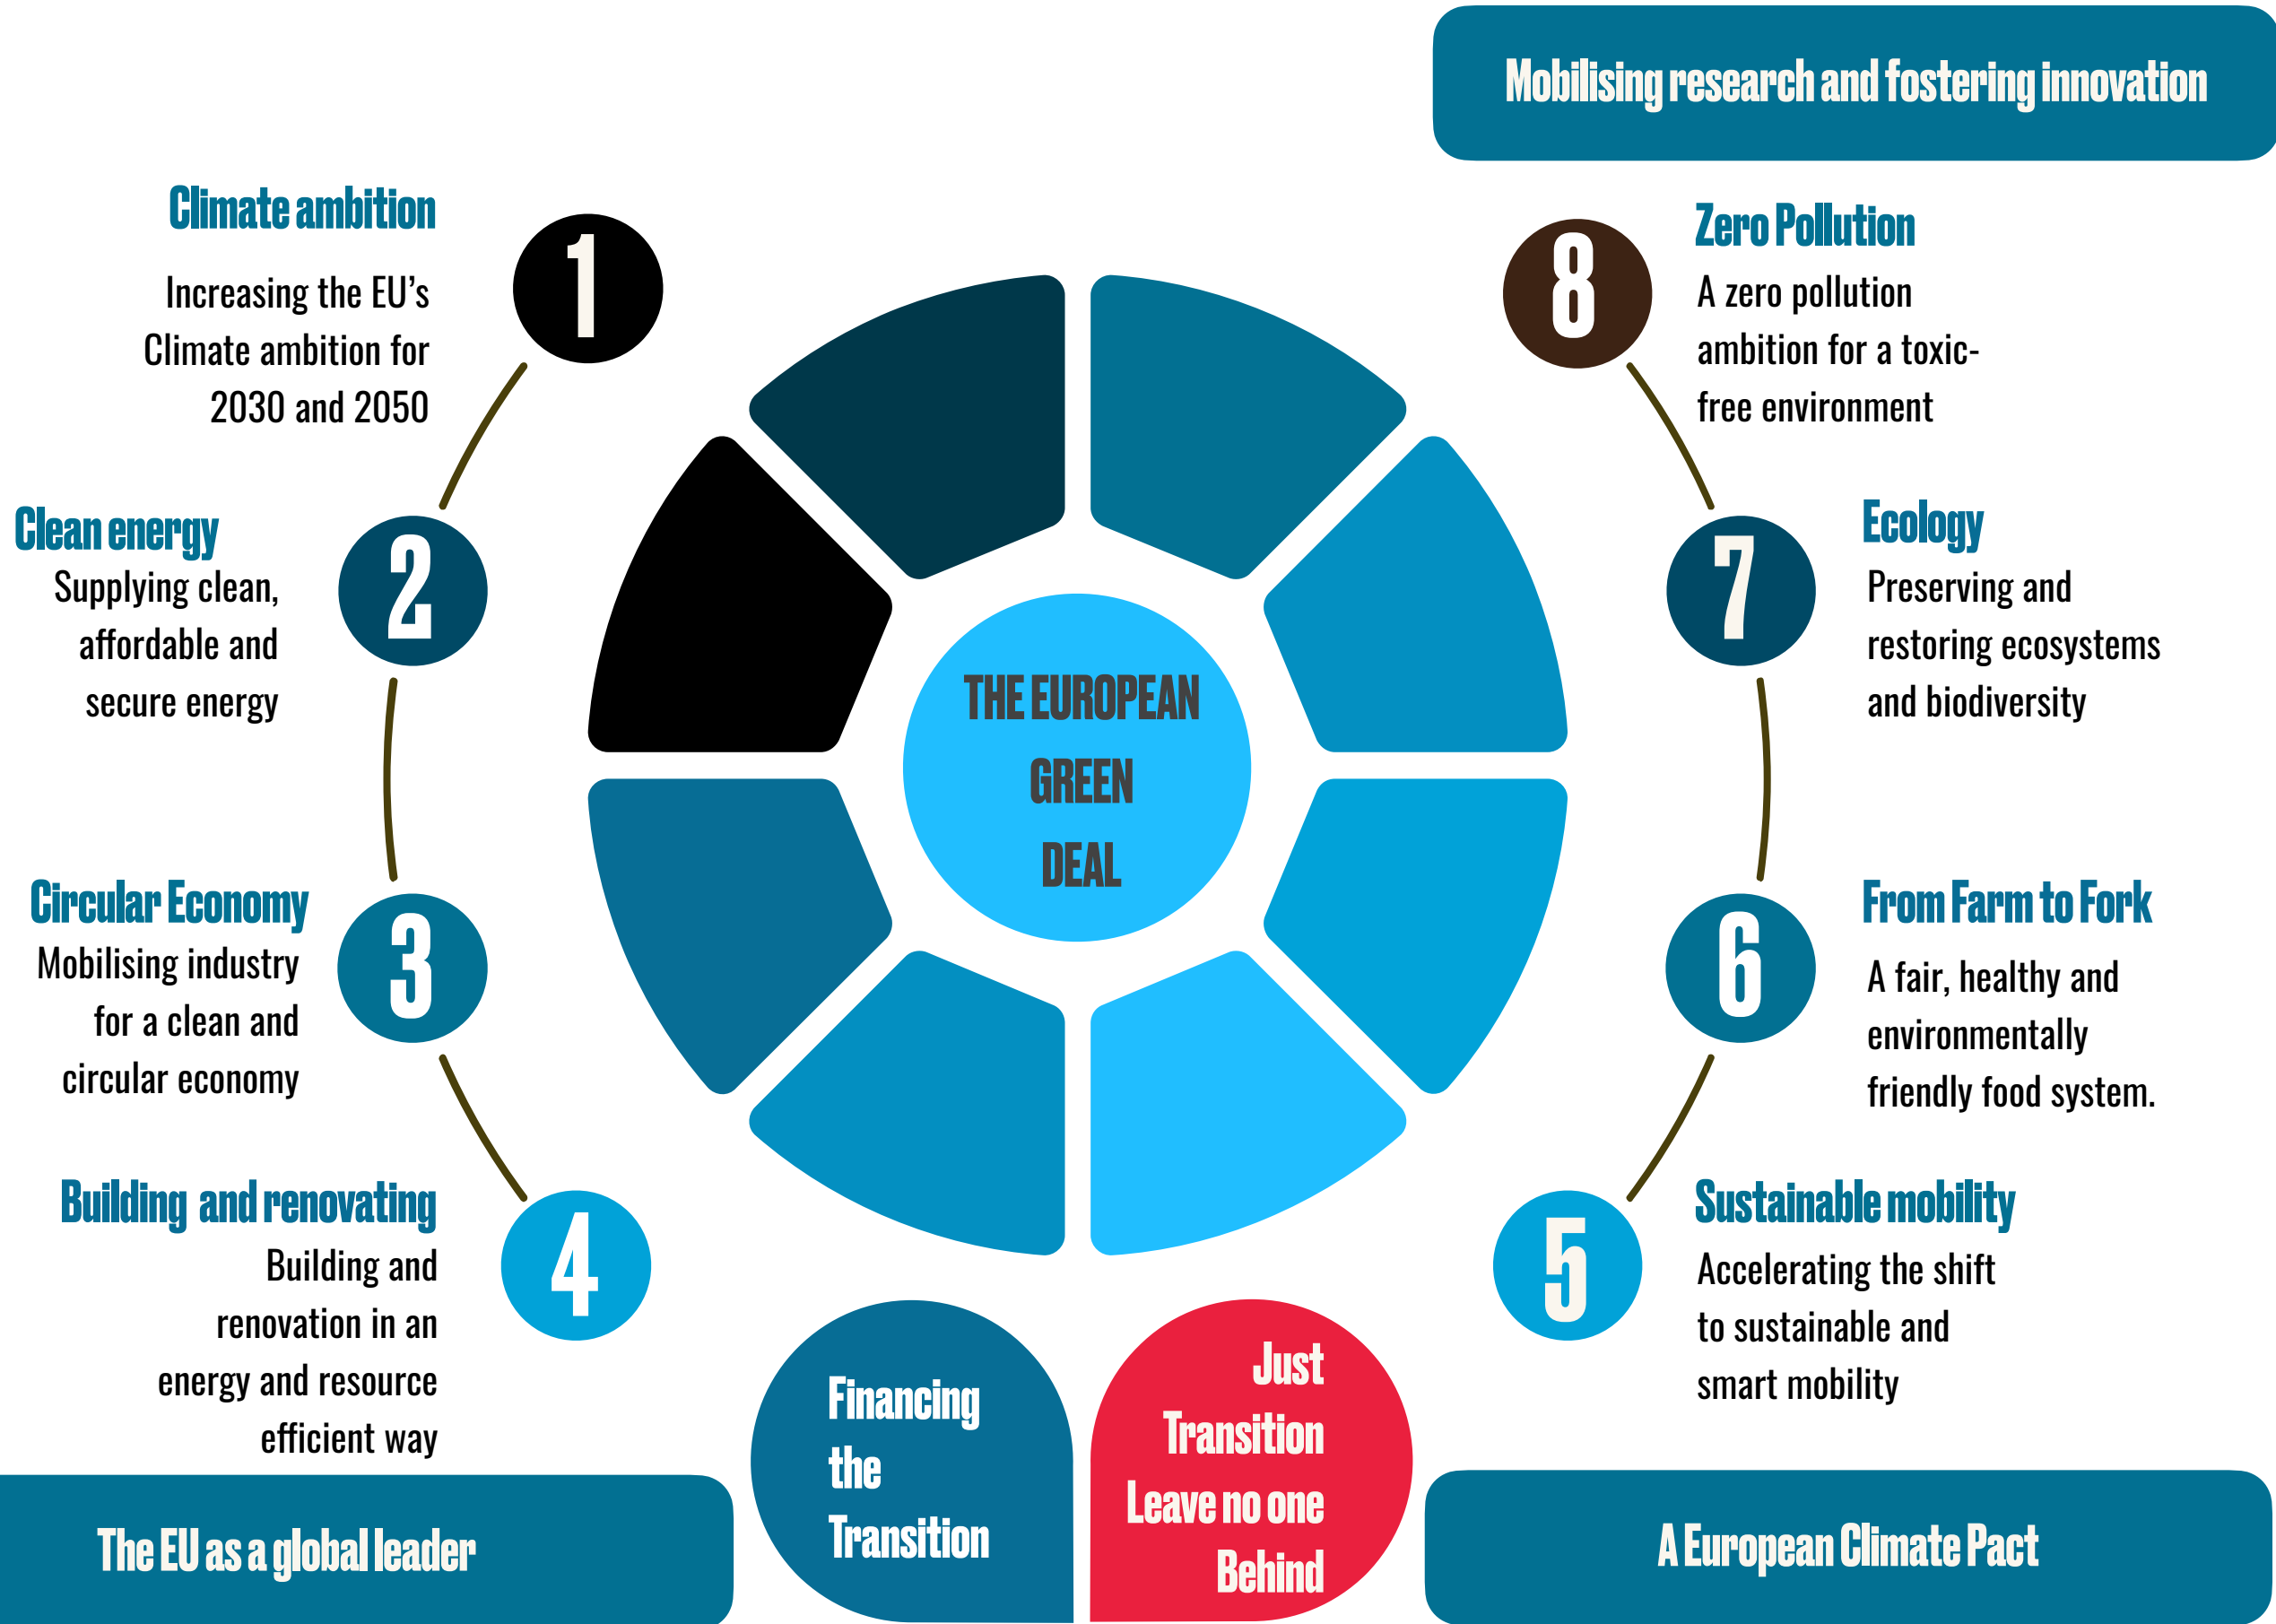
Mobilising research and fostering innovation

Climate ambition
Increasing the EU's Climate ambition for 2030 and 2050

1

8

Zero Pollution
A zero pollution ambition for a toxic-free environment

Clean energy
Supplying clean, affordable and secure energy

2

7

Ecology
Preserving and restoring ecosystems and biodiversity

THE EUROPEAN GREEN DEAL

Circular Economy
Mobilising industry for a clean and circular economy

3

6

From Farm to Fork
A fair, healthy and environmentally friendly food system.

Building and renovating
Building and renovation in an energy and resource efficient way

4

5

Sustainable mobility
Accelerating the shift to sustainable and smart mobility

Financing the Transition

Just Transition Leave no one Behind

The EU as a global leader

A European Climate Pact